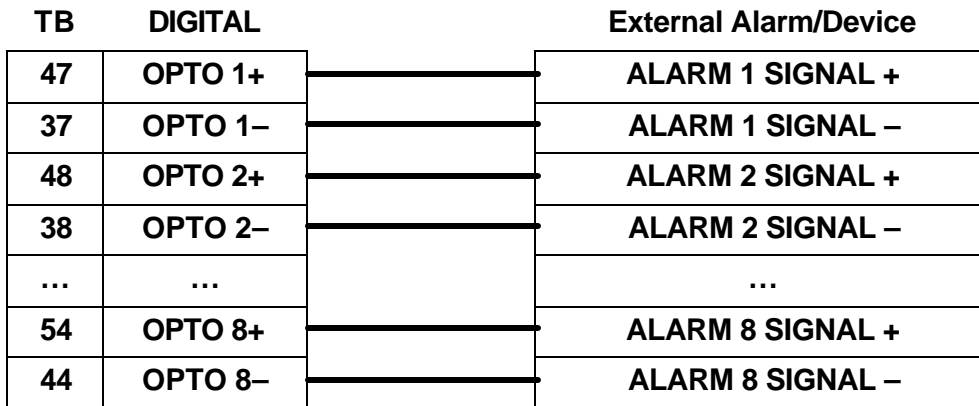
| TB | DIGITAL | External Alarm/Device |
|---|---|---|
| 47 | OPTO 1+ | ALARM 1 SIGNAL + |
| 37 | OPTO 1– | ALARM 1 SIGNAL – |
| 48 | OPTO 2+ | ALARM 2 SIGNAL + |
| 38 | OPTO 2– | ALARM 2 SIGNAL – |
| … | … | … |
| 54 | OPTO 8+ | ALARM 8 SIGNAL + |
| 44 | OPTO 8– | ALARM 8 SIGNAL – |